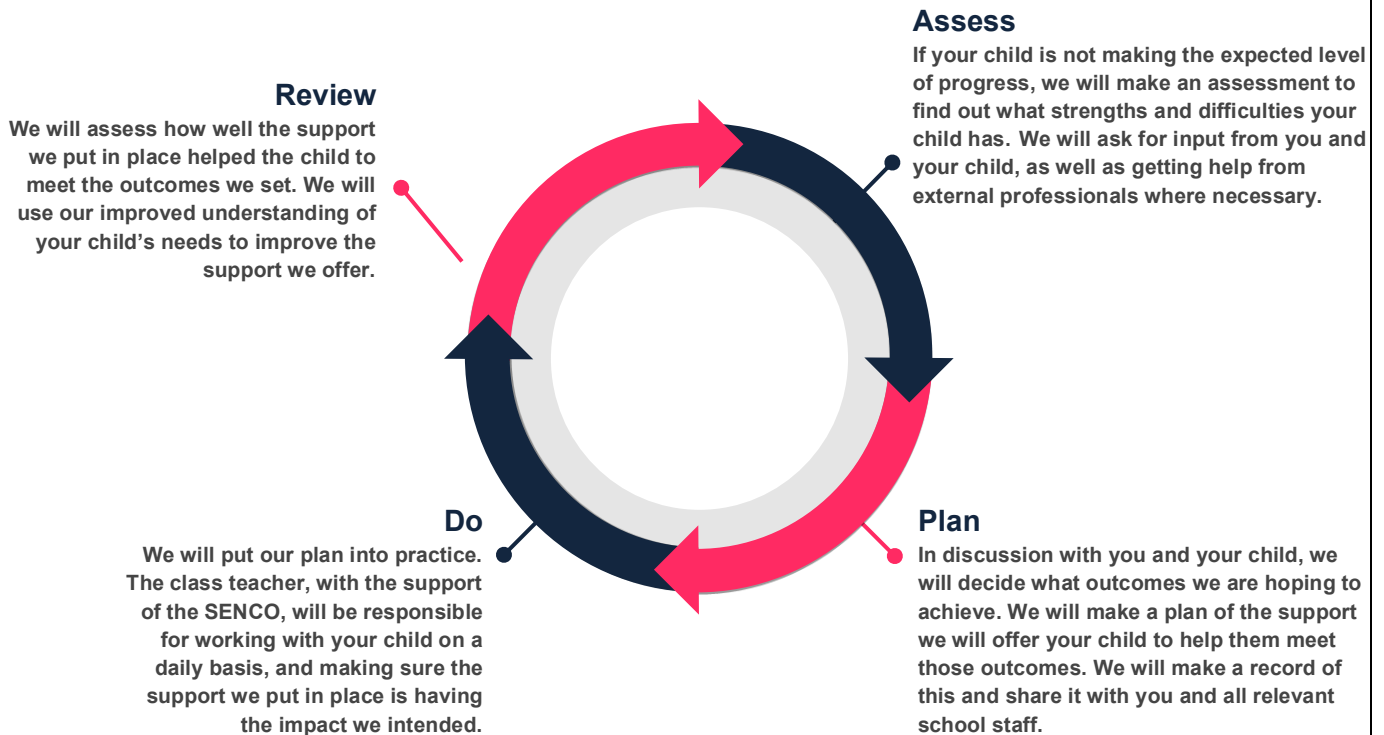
Assess
If your child is not making the expected level of progress, we will make an assessment to find out what strengths and difficulties your child has. We will ask for input from you and your child, as well as getting help from external professionals where necessary.

Review
We will assess how well the support we put in place helped the child to meet the outcomes we set. We will use our improved understanding of your child's needs to improve the support we offer.

Do
We will put our plan into practice. The class teacher, with the support of the SENCO, will be responsible for working with your child on a daily basis, and making sure the support we put in place is having the impact we intended.

Plan
In discussion with you and your child, we will decide what outcomes we are hoping to achieve. We will make a plan of the support we will offer your child to help them meet those outcomes. We will make a record of this and share it with you and all relevant school staff.